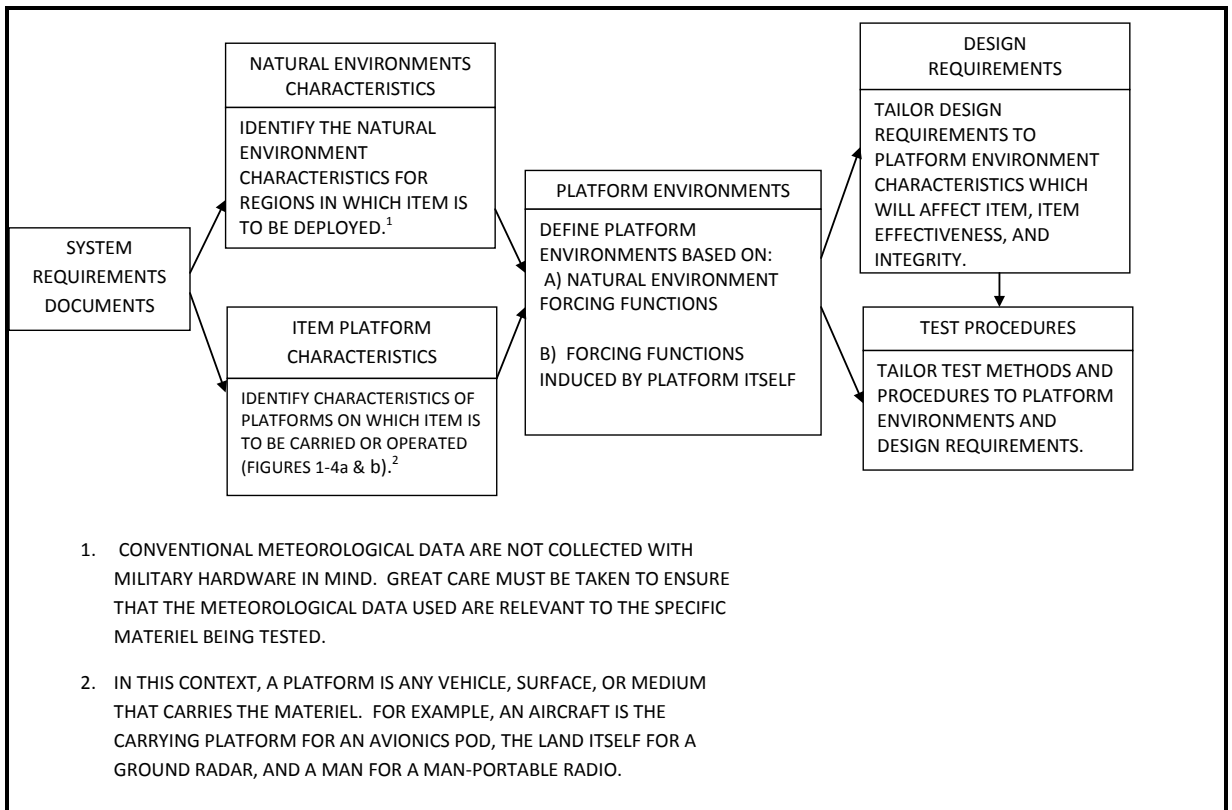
SYSTEM REQUIREMENTS DOCUMENTS

NATURAL ENVIRONMENTS CHARACTERISTICS

IDENTIFY THE NATURAL ENVIRONMENT CHARACTERISTICS FOR REGIONS IN WHICH ITEM IS TO BE DEPLOYED.$^1$

ITEM PLATFORM CHARACTERISTICS

IDENTIFY CHARACTERISTICS OF PLATFORMS ON WHICH ITEM IS TO BE CARRIED OR OPERATED (FIGURES 1-4a & b).$^2$

PLATFORM ENVIRONMENTS

DEFINE PLATFORM ENVIRONMENTS BASED ON:
A) NATURAL ENVIRONMENT FORCING FUNCTIONS

B) FORCING FUNCTIONS INDUCED BY PLATFORM ITSELF

DESIGN REQUIREMENTS

TAILOR DESIGN REQUIREMENTS TO PLATFORM ENVIRONMENT CHARACTERISTICS WHICH WILL AFFECT ITEM, ITEM EFFECTIVENESS, AND INTEGRITY.

TEST PROCEDURES

TAILOR TEST METHODS AND PROCEDURES TO PLATFORM ENVIRONMENTS AND DESIGN REQUIREMENTS.

1. CONVENTIONAL METEOROLOGICAL DATA ARE NOT COLLECTED WITH MILITARY HARDWARE IN MIND. GREAT CARE MUST BE TAKEN TO ENSURE THAT THE METEOROLOGICAL DATA USED ARE RELEVANT TO THE SPECIFIC MATERIEL BEING TESTED.

2. IN THIS CONTEXT, A PLATFORM IS ANY VEHICLE, SURFACE, OR MEDIUM THAT CARRIES THE MATERIEL. FOR EXAMPLE, AN AIRCRAFT IS THE CARRYING PLATFORM FOR AN AVIONICS POD, THE LAND ITSELF FOR A GROUND RADAR, AND A MAN FOR A MAN-PORTABLE RADIO.